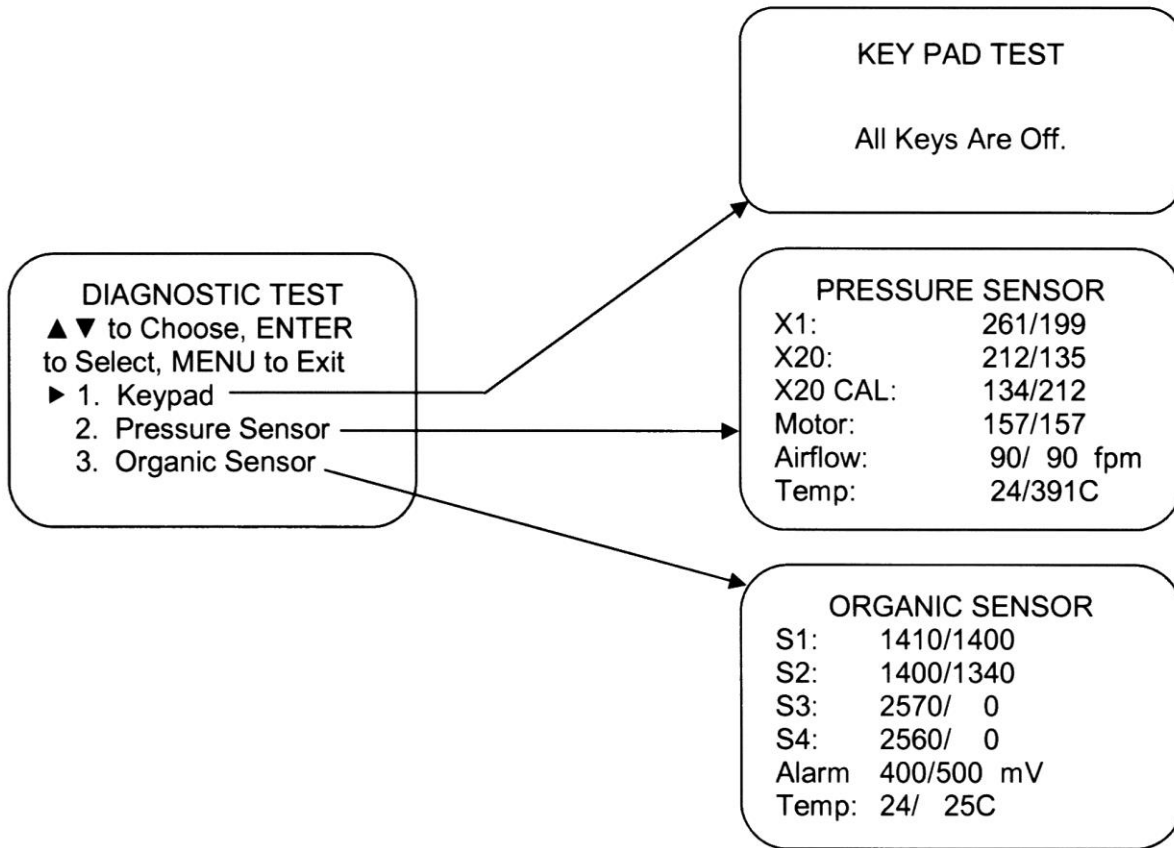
DIAGNOSTIC TEST
▲▼ to Choose, ENTER to Select, MENU to Exit
► 1. Keypad
2. Pressure Sensor
3. Organic Sensor

KEY PAD TEST

All Keys Are Off.

PRESSURE SENSOR

| | |
|---|---|
| X1: | 261/199 |
| X20: | 212/135 |
| X20 CAL: | 134/212 |
| Motor: | 157/157 |
| Airflow: | 90/ 90 fpm |
| Temp: | 24/391C |

ORGANIC SENSOR

| | |
|---|---|
| S1: | 1410/1400 |
| S2: | 1400/1340 |
| S3: | 2570/ 0 |
| S4: | 2560/ 0 |
| Alarm | 400/500 mV |
| Temp: | 24/ 25C |